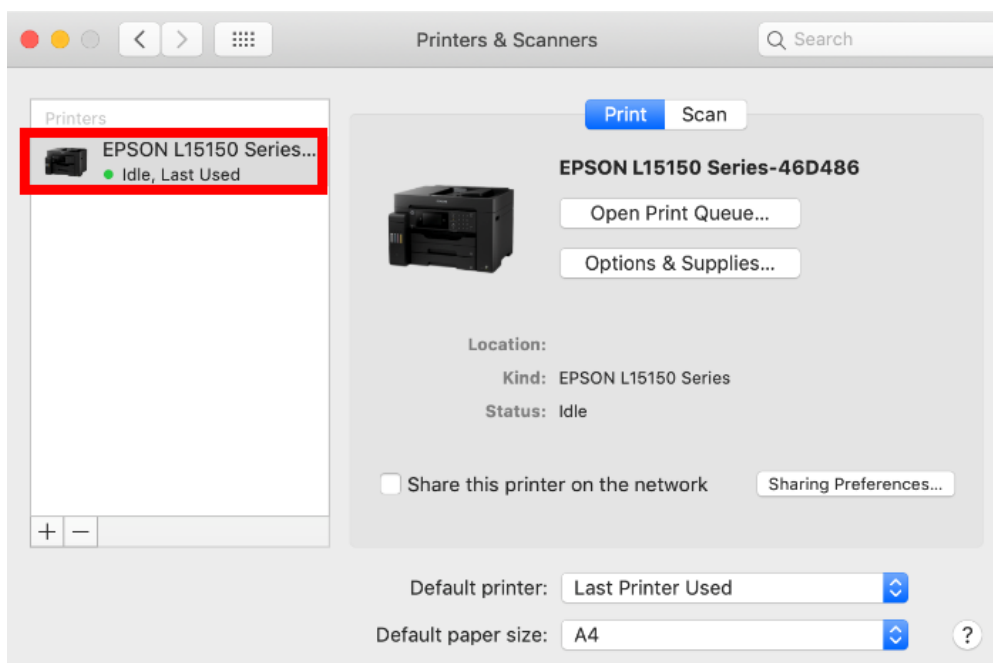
Printers & Scanners

Search

Printers

EPSON L15150 Series...
Idle, Last Used

+ −

Print Scan

EPSON L15150 Series-46D486

Open Print Queue...

Options & Supplies...

Location:

Kind: EPSON L15150 Series

Status: Idle

Share this printer on the network

Sharing Preferences...

Default printer: Last Printer Used

Default paper size: A4

?